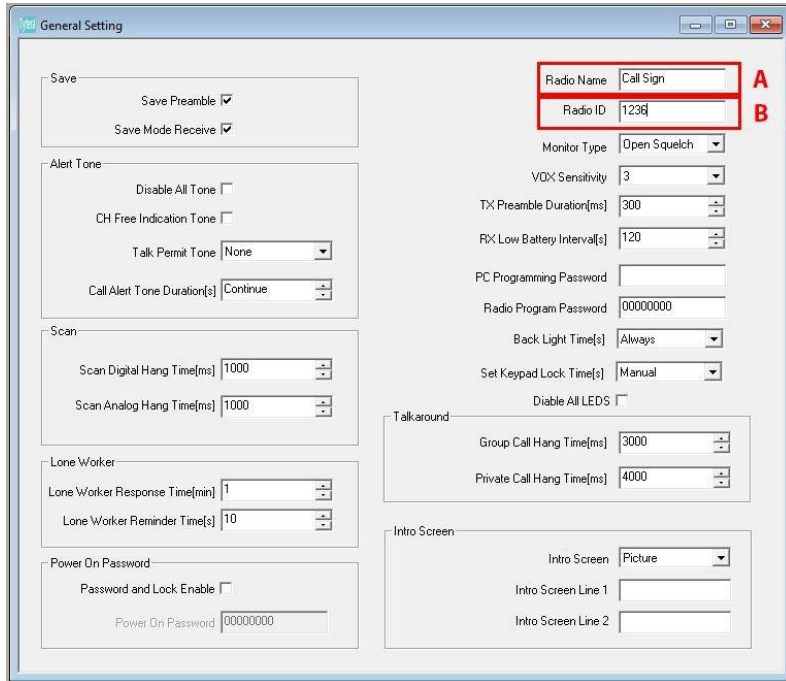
General Setting

Save
Save Preamble ☑
Save Mode Receive ☑

Alert Tone
Disable All Tone ☐
CH Free Indication Tone ☐
Talk Permit Tone None
Call Alert Tone Duration[s] Continue

Scan
Scan Digital Hang Time[ms] 1000
Scan Analog Hang Time[ms] 1000

Lone Worker
Lone Worker Response Time[min] 1
Lone Worker Reminder Time[s] 10

Power On Password
Password and Lock Enable ☐
Power On Password 00000000

Radio Name Call Sign A
Radio ID 1236 B
Monitor Type Open Squelch
VOX Sensitivity 3
TX Preamble Duration[ms] 300
RX Low Battery Interval[s] 120
PC Programming Password
Radio Program Password 00000000
Back Light Time[s] Always
Set Keypad Lock Time[s] Manual
Diable All LEDS ☐

Talkaround
Group Call Hang Time[ms] 3000
Private Call Hang Time[ms] 4000

Intro Screen
Intro Screen Picture
Intro Screen Line 1
Intro Screen Line 2